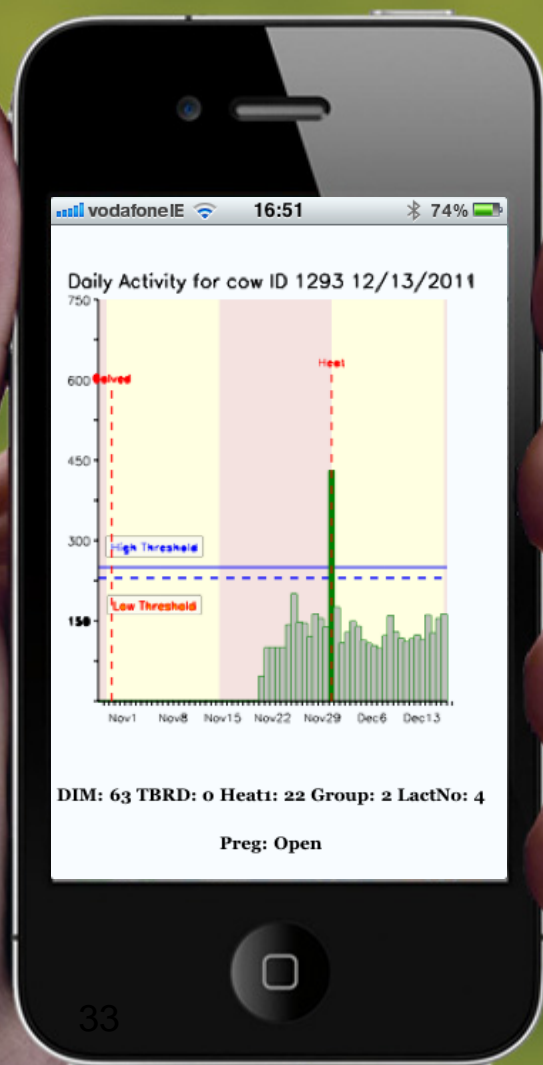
vodafone IE 16:51 74%

Daily Activity for cow ID 1293 12/13/2011

750
600
450
300
150

Calved
Heat
High Threshold
Low Threshold

Nov1 Nov8 Nov15 Nov22 Nov29 Dec6 Dec13

DIM: 63 TBRD: 0 Heat1: 22 Group: 2 LactNo: 4

Preg: Open

33